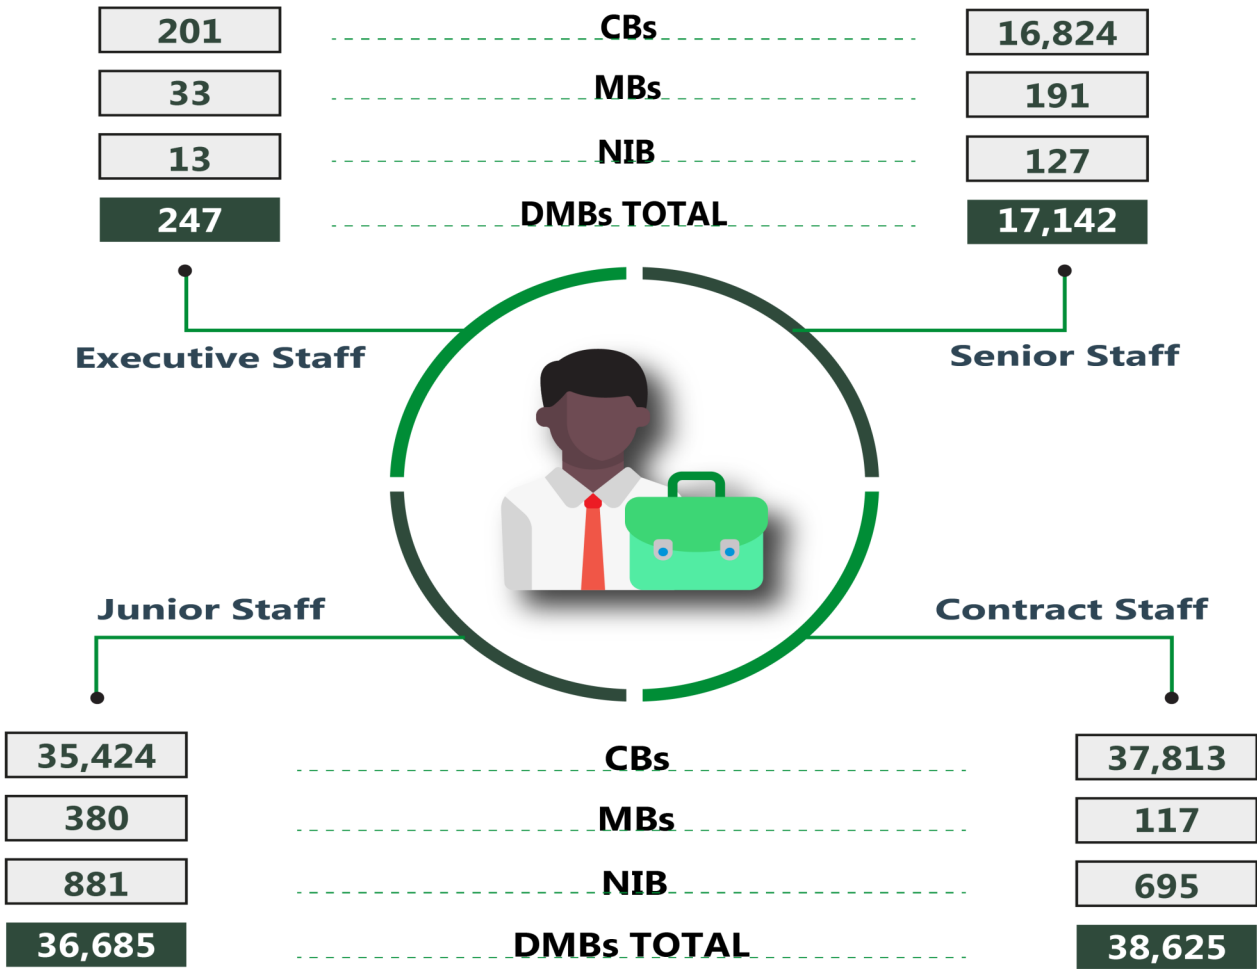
| Executive Staff | | Senior Staff |
|---|---|---|
| 201 | CBs | 16,824 |
| 33 | MBs | 191 |
| 13 | NIB | 127 |
| 247 | DMBs TOTAL | 17,142 |

Executive Staff

Senior Staff

Junior Staff

Contract Staff

| Junior Staff | | Contract Staff |
|---|---|---|
| 35,424 | CBs | 37,813 |
| 380 | MBs | 117 |
| 881 | NIB | 695 |
| 36,685 | DMBs TOTAL | 38,625 |